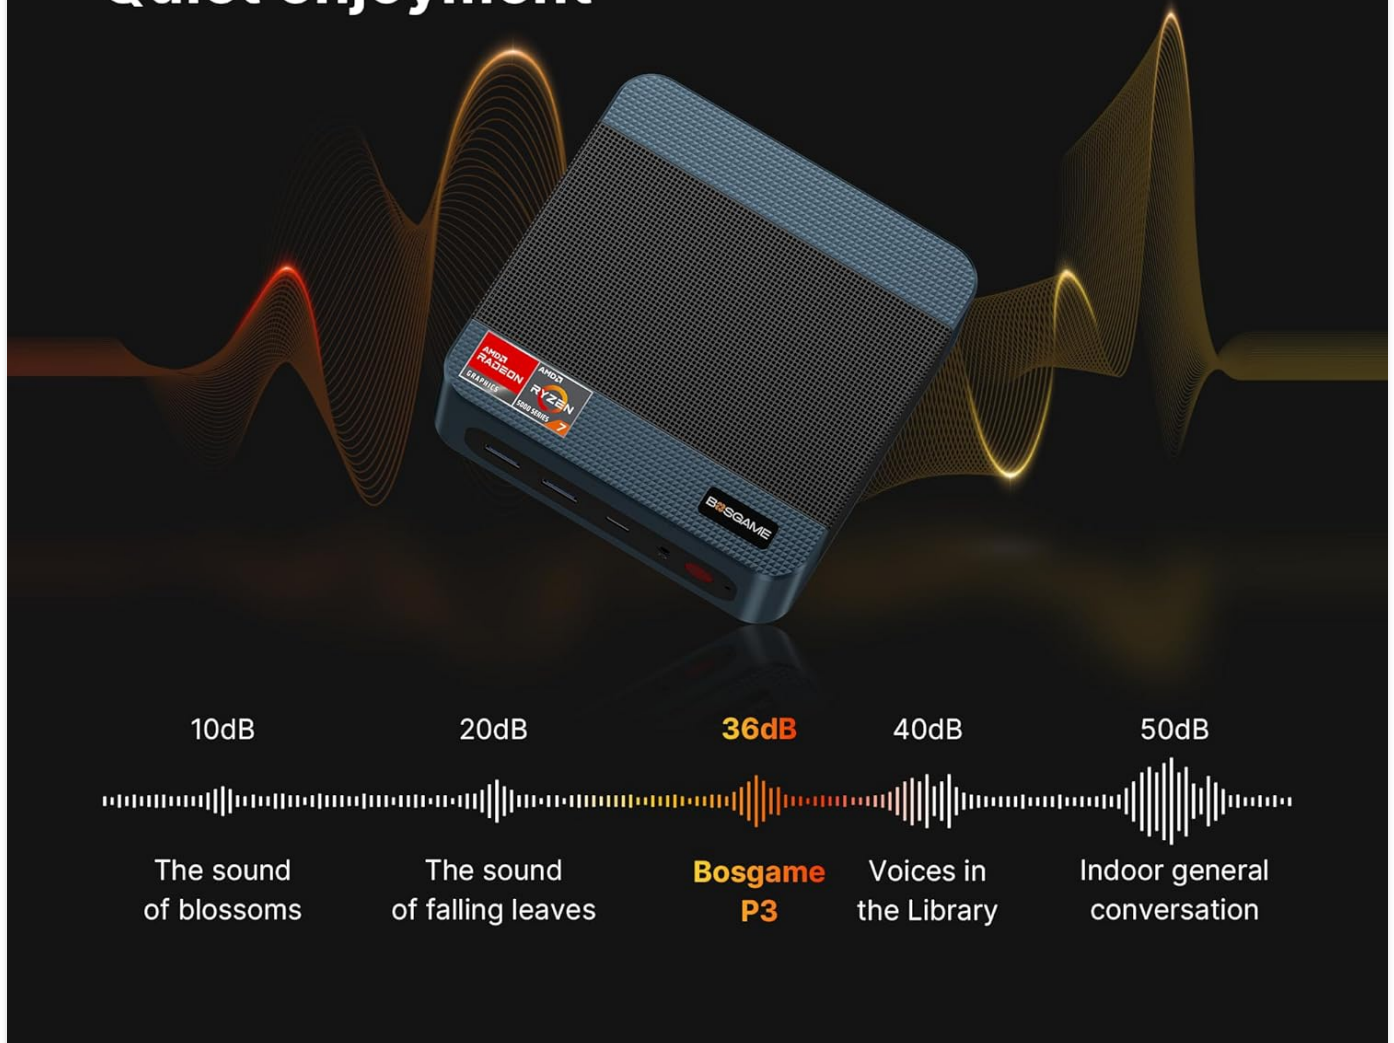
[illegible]

AMD RADEON GRAPHICS

AMD RYZEN 5000 SERIES 7

BOSGAME

| 10dB | 20dB | 36dB | 40dB | 50dB |
|---|---|---|---|---|
| The sound of blossoms | The sound of falling leaves | Bosgame P3 | Voices in the Library | Indoor general conversation |